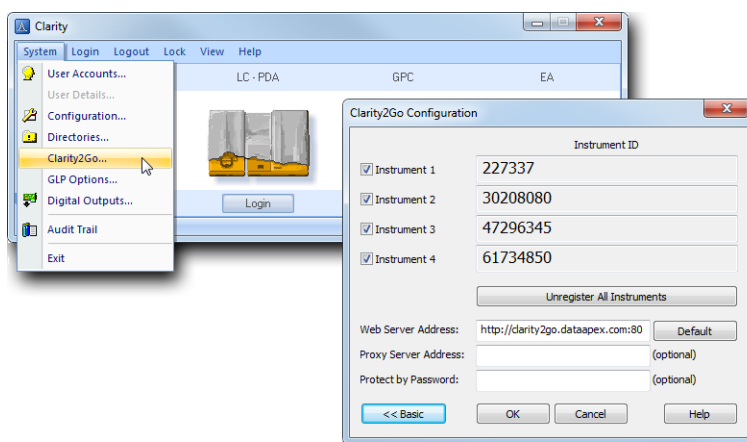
Clarity

System Login Logout Lock View Help

User Accounts...
User Details...
Configuration...
Directories...
Clarity2Go...
GLP Options...
Digital Outputs...
Audit Trail
Exit

LC - PDA GPC EA

Login

Clarity2Go Configuration

Instrument ID

| | |
|---|---|
| Instrument 1 | 227337 |
| Instrument 2 | 30208080 |
| Instrument 3 | 47296345 |
| Instrument 4 | 61734850 |

Unregister All Instruments

Web Server Address: http://clarity2go.dataapex.com:80 Default

Proxy Server Address: (optional)

Protect by Password: (optional)

<< Basic OK Cancel Help